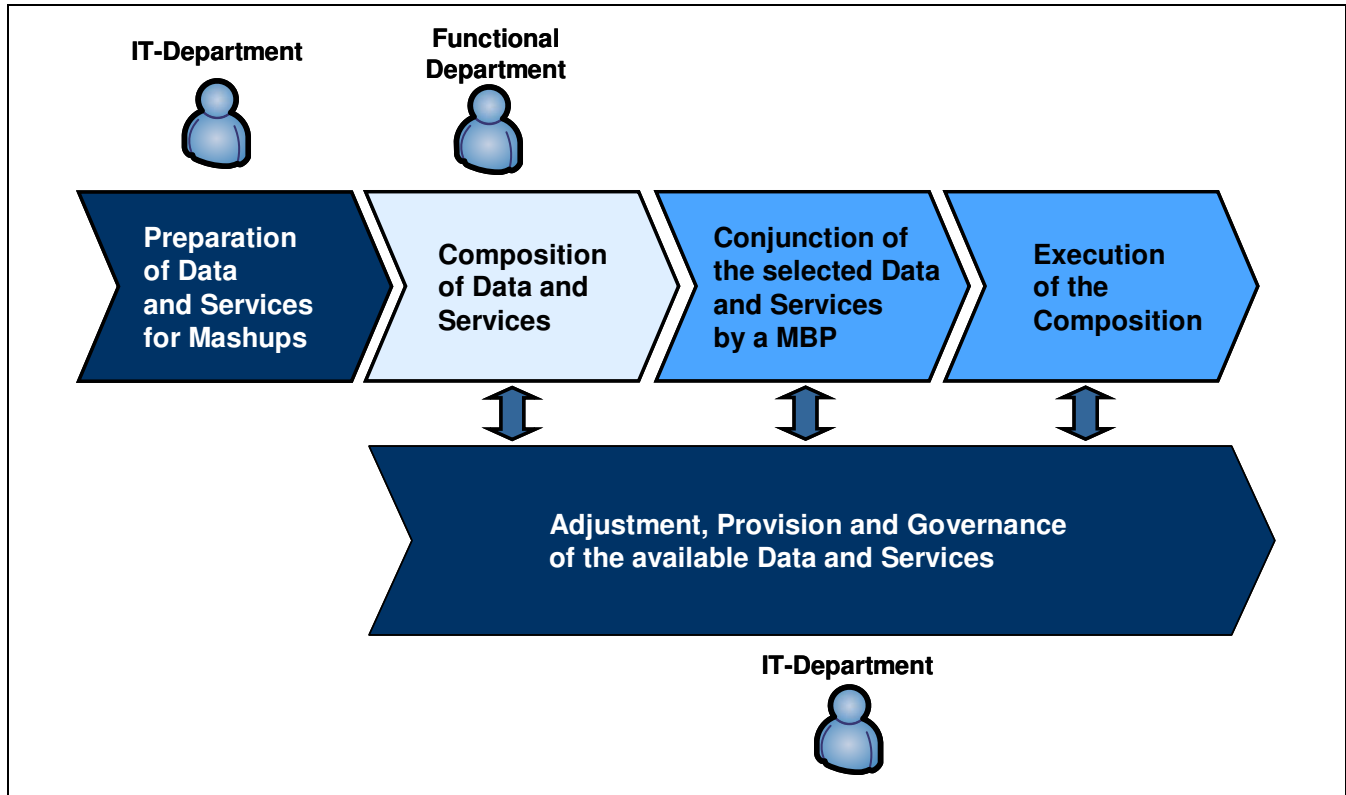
IT-Department

Functional Department

Preparation of Data and Services for Mashups

Composition of Data and Services

Conjunction of the selected Data and Services by a MBP

Execution of the Composition

Adjustment, Provision and Governance of the available Data and Services

IT-Department